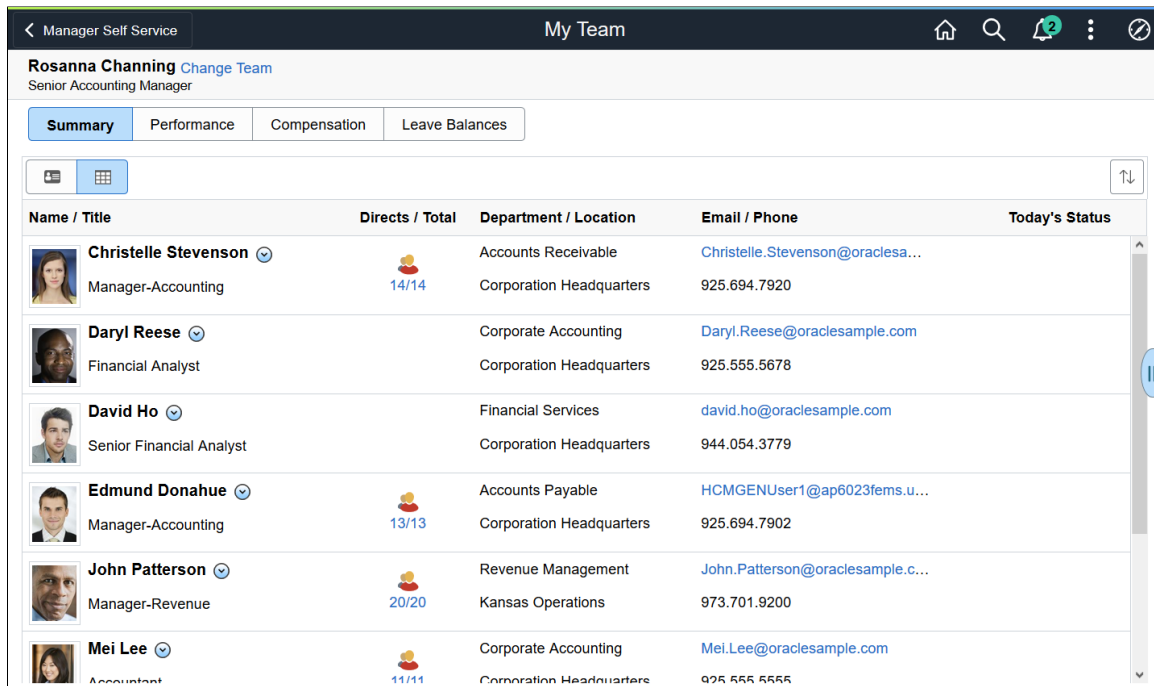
Manager Self Service

My Team

2

Rosanna Channing Change Team
Senior Accounting Manager

Summary | Performance | Compensation | Leave Balances

| Name / Title | Directs / Total | Department / Location | Email / Phone | Today's Status |
|---|---|---|---|---|
| Christelle Stevenson<br>Manager-Accounting | 14/14 | Accounts Receivable<br>Corporation Headquarters | Christelle.Stevenson@oraclesa...<br>925.694.7920 | |
| Daryl Reese<br>Financial Analyst | | Corporate Accounting<br>Corporation Headquarters | Daryl.Reese@oraclesample.com<br>925.555.5678 | |
| David Ho<br>Senior Financial Analyst | | Financial Services<br>Corporation Headquarters | david.ho@oraclesample.com<br>944.054.3779 | |
| Edmund Donahue<br>Manager-Accounting | 13/13 | Accounts Payable<br>Corporation Headquarters | HCMGENUser1@ap6023fems.u...<br>925.694.7902 | |
| John Patterson<br>Manager-Revenue | 20/20 | Revenue Management<br>Kansas Operations | John.Patterson@oraclesample.c...<br>973.701.9200 | |
| Mei Lee<br>Accountant | 11/11 | Corporate Accounting<br>Corporation Headquarters | Mei.Lee@oraclesample.com<br>925.555.5555 | |